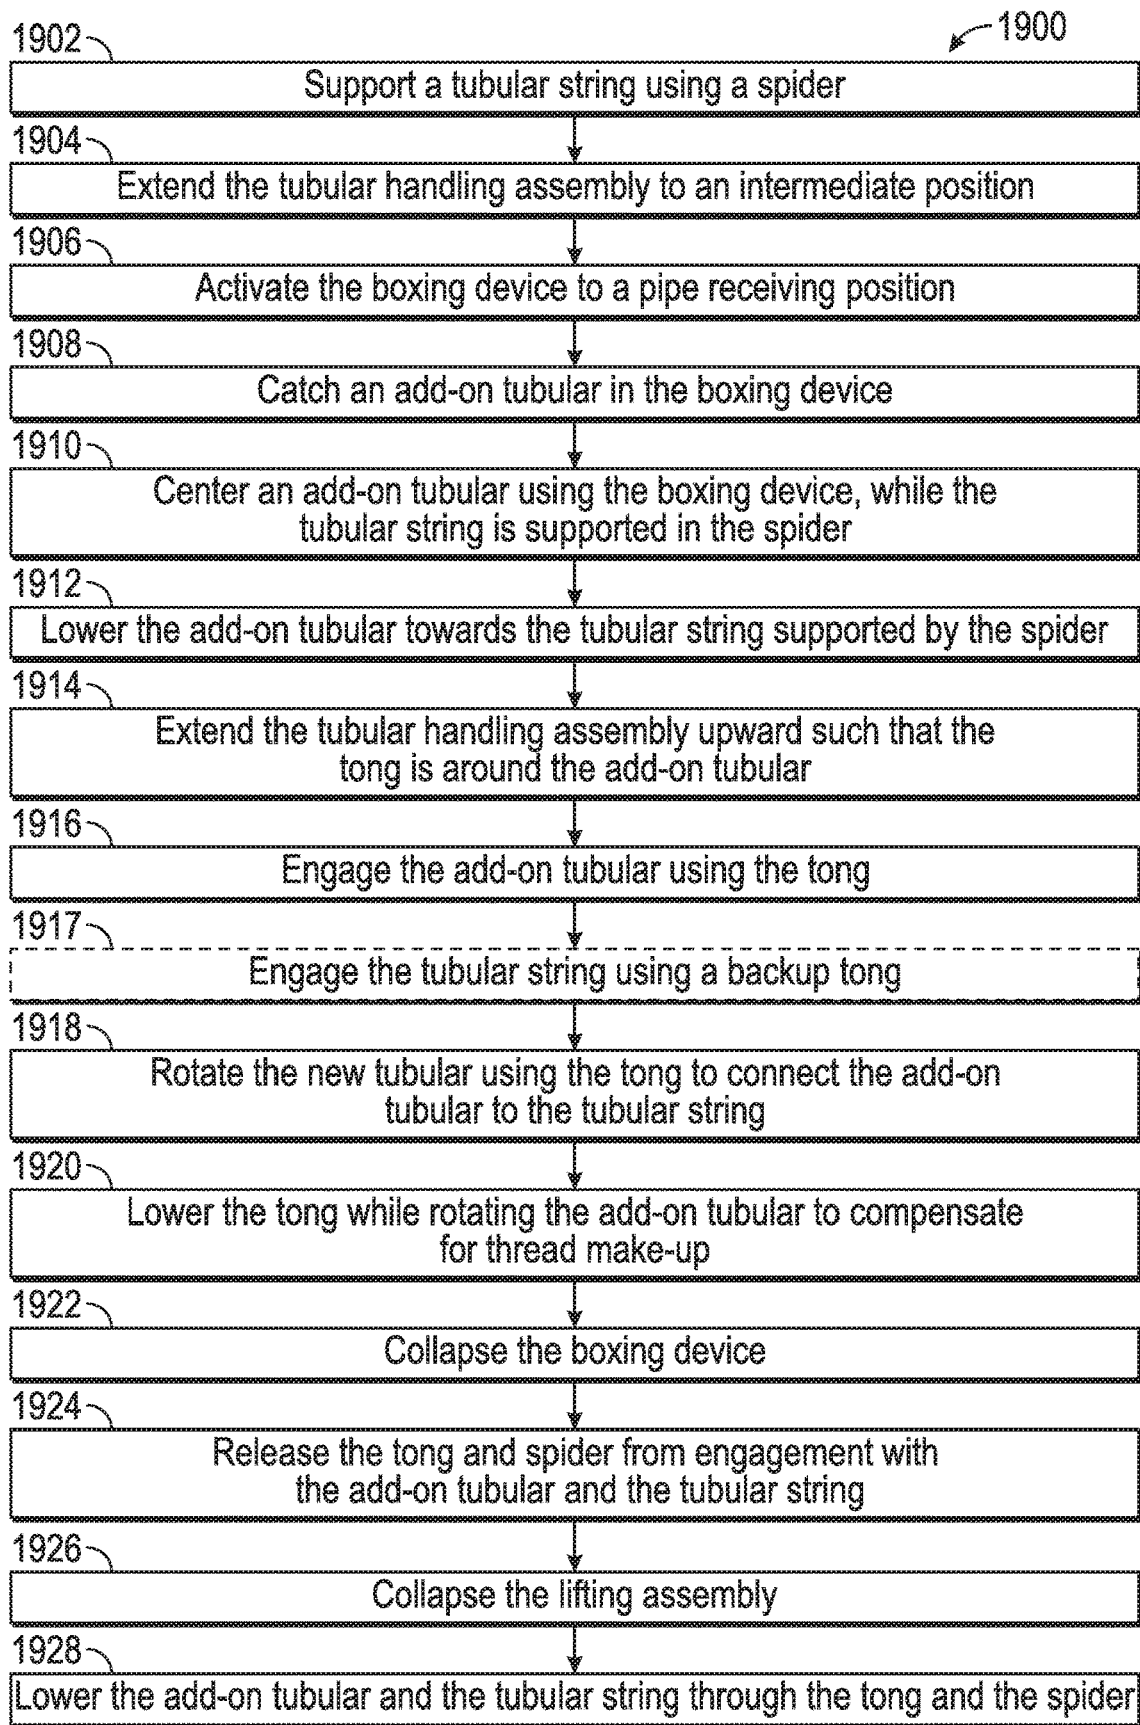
1900

1902
Support a tubular string using a spider

1904
Extend the tubular handling assembly to an intermediate position

1906
Activate the boxing device to a pipe receiving position

1908
Catch an add-on tubular in the boxing device

1910
Center an add-on tubular using the boxing device, while the tubular string is supported in the spider

1912
Lower the add-on tubular towards the tubular string supported by the spider

1914
Extend the tubular handling assembly upward such that the tong is around the add-on tubular

1916
Engage the add-on tubular using the tong

1917
Engage the tubular string using a backup tong

1918
Rotate the new tubular using the tong to connect the add-on tubular to the tubular string

1920
Lower the tong while rotating the add-on tubular to compensate for thread make-up

1922
Collapse the boxing device

1924
Release the tong and spider from engagement with the add-on tubular and the tubular string

1926
Collapse the lifting assembly

1928
Lower the add-on tubular and the tubular string through the tong and the spider